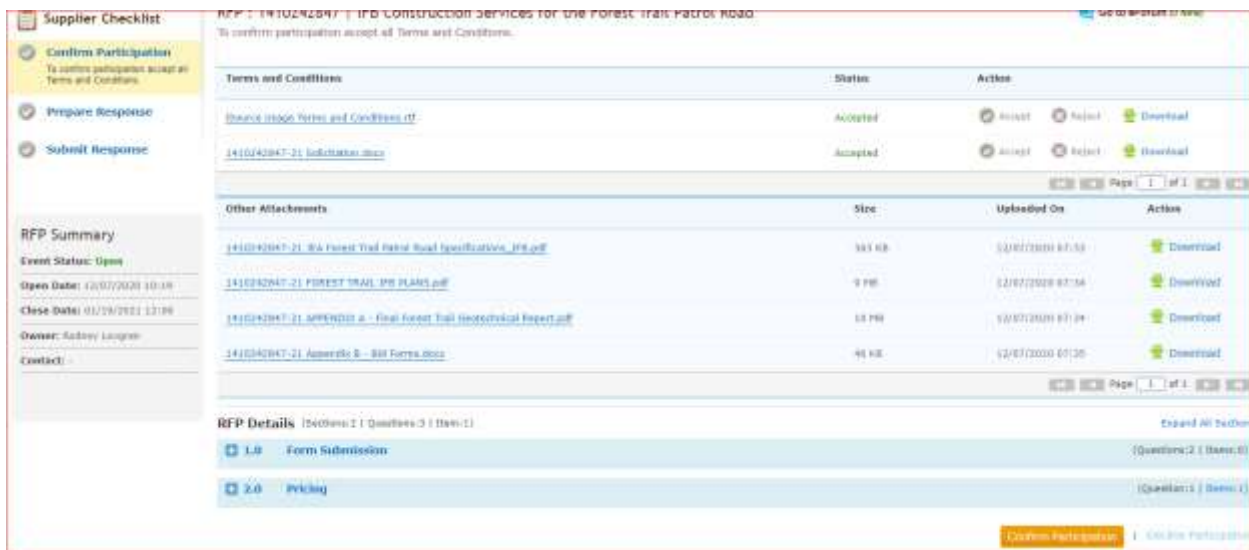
Supplier Checklist

Confirm Participation
To confirm participation accept all Terms and Conditions.

Prepare Response

Submit Response

RFP Summary
Event Status: Open
Open Date: 12/07/2020 10:10
Close Date: 01/19/2021 12:00
Owner: Rodney Lougee
Contact: -

RFP : 1410242847 | IFB Construction Services for the Forest Trail Patrol Road
To confirm participation accept all Terms and Conditions.

Go to all RFPs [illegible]

| Terms and Conditions | Status | Action |
|---|---|---|
| Bounce image Terms and Conditions.rtf | Accepted | Accept Reject Download |
| 1410242847-21 Solicitation.docx | Accepted | Accept Reject Download |

Page 1 of 1

| Other Attachments | Size | Uploaded On | Action |
|---|---|---|---|
| 1410242847-21 IFA Forest Trail Patrol Road Specifications_IFB.pdf | 583 KB | 12/07/2020 07:33 | Download |
| 1410242847-21 FOREST TRAIL IFB PLANS.pdf | 9 MB | 12/07/2020 07:34 | Download |
| 1410242847-21 APPENDIX A - Final Forest Trail Geotechnical Report.pdf | 18 MB | 12/07/2020 07:34 | Download |
| 1410242847-21 Appendix B - Bid Forms.docx | 46 KB | 12/07/2020 07:35 | Download |

Page 1 of 1

RFP Details (Sections:2 | Questions:3 | Items:1)
Expand All Sections

1.0 Form Submission (Questions:2 | Items:0)

2.0 Pricing (Question:1 | Items:1)

Confirm Participation | Decline Participation